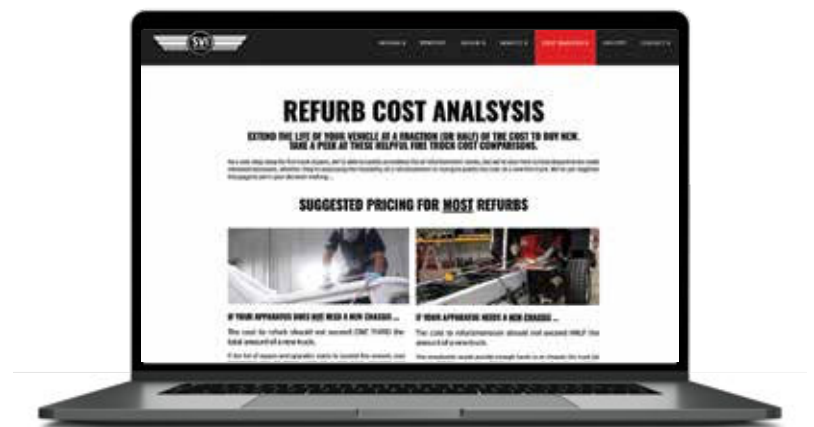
SVI

REFURB COST ANALSYSIS

EXTEND THE LIFE OF YOUR VEHICLE AT A FRACTION (OR HALF) OF THE COST TO BUY NEW. TAKE A PEEK AT THESE HELPFUL FIRE TRUCK COST COMPARISONS.

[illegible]

SUGGESTED PRICING FOR MOST REFURBS

IF YOUR APPARATUS DOES NOT NEED A NEW CHASSIS ...

The cost to refurb should not exceed ONE THIRD the total amount of a new truck.

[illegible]

IF YOUR APPARATUS NEEDS A NEW CHASSIS ...

The cost to refurb should not exceed HALF the amount of a new truck.

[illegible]